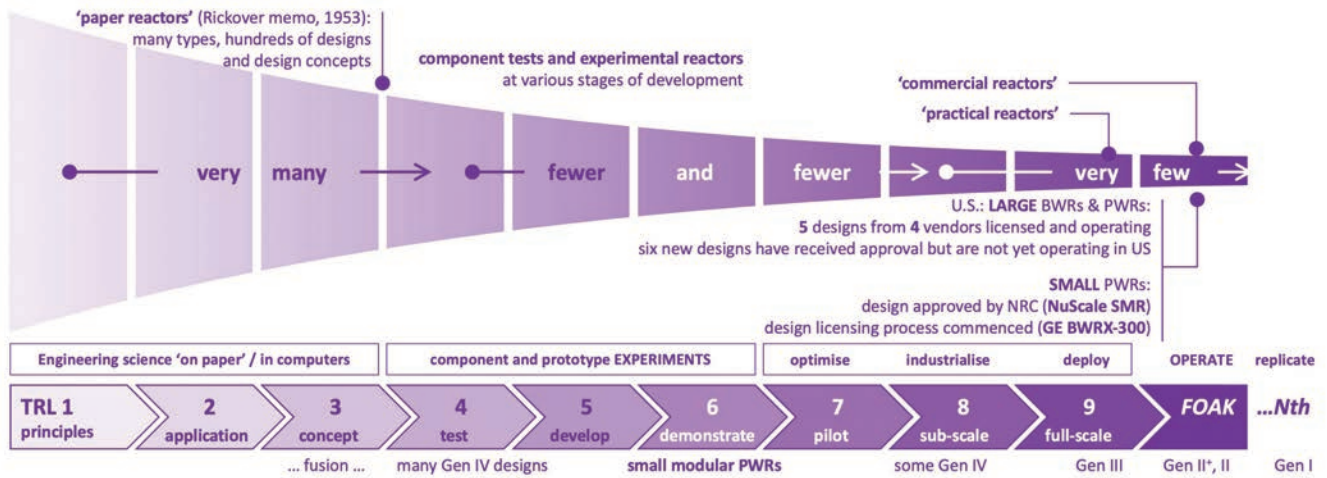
'paper reactors' (Rickover memo, 1953): many types, hundreds of designs and design concepts

component tests and experimental reactors at various stages of development

'commercial reactors'

'practical reactors'

very many fewer and fewer very few

U.S.: LARGE BWRs & PWRs:
5 designs from 4 vendors licensed and operating
six new designs have received approval but are not yet operating in US

SMALL PWRs:
design approved by NRC (NuScale SMR)
design licensing process commenced (GE BWRX-300)

Engineering science 'on paper' / in computers

component and prototype EXPERIMENTS

optimise industrialise deploy

OPERATE replicate

TRL 1 principles

2 application

3 concept

4 test

5 develop

6 demonstrate

7 pilot

8 sub-scale

9 full-scale

FOAK

...Nth

... fusion ...

many Gen IV designs

small modular PWRs

some Gen IV

Gen III

Gen II$^{+}$, II

Gen I